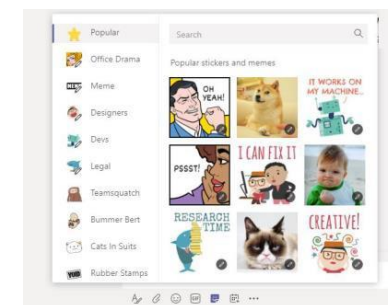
Popular
Office Drama
Meme
Designers
Devs
Legal
Teamsquatch
Bummer Bert
Cats In Suits
Rubber Stamps

Search

Popular stickers and memes

OH YEAH!
IT WORKS ON MY MACHINE...
PSSST!
I CAN FIX IT
RESEARCH TIME
CREATIVE!